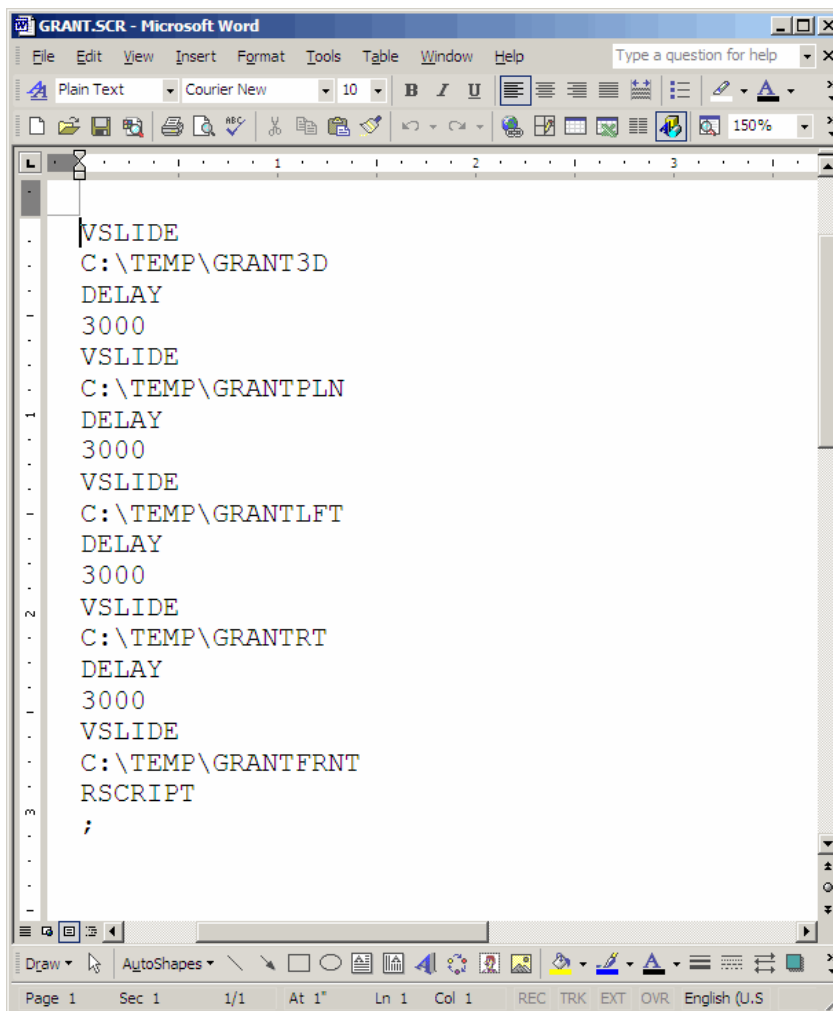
GRANT.SCR - Microsoft Word

File Edit View Insert Format Tools Table Window Help

Type a question for help

Plain Text Courier New 10 B I U

150%

1 2 3

VSLIDE
C:\TEMP\GRANT3D
DELAY
3000
VSLIDE
C:\TEMP\GRANTPLN
DELAY
3000
VSLIDE
C:\TEMP\GRANTLFT
DELAY
3000
VSLIDE
C:\TEMP\GRANTRT
DELAY
3000
VSLIDE
C:\TEMP\GRANTFRNT
RSCRIPT
;

Draw AutoShapes

Page 1 Sec 1 1/1 At 1" Ln 1 Col 1 REC TRK EXT OVR English (U.S